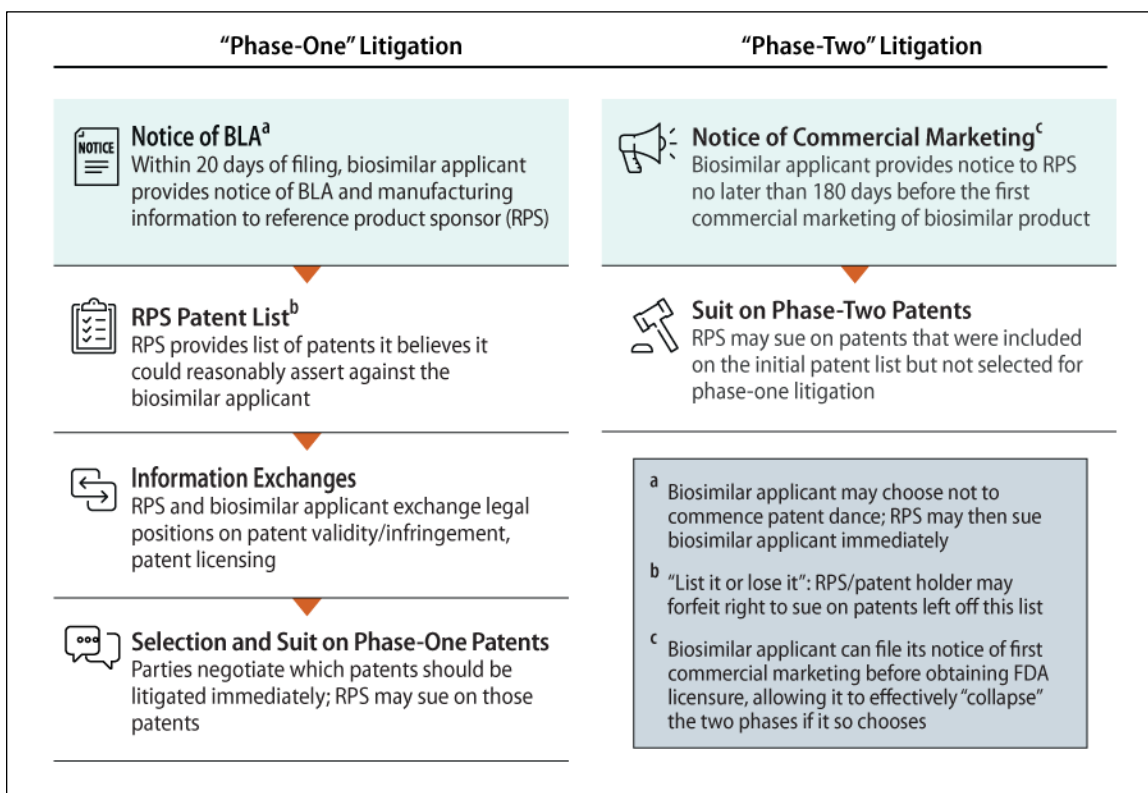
“Phase-One” Litigation

NOTICE

Notice of BLA$^a$
Within 20 days of filing, biosimilar applicant provides notice of BLA and manufacturing information to reference product sponsor (RPS)

RPS Patent List$^b$
RPS provides list of patents it believes it could reasonably assert against the biosimilar applicant

Information Exchanges
RPS and biosimilar applicant exchange legal positions on patent validity/infringement, patent licensing

Selection and Suit on Phase-One Patents
Parties negotiate which patents should be litigated immediately; RPS may sue on those patents

“Phase-Two” Litigation

Notice of Commercial Marketing$^c$
Biosimilar applicant provides notice to RPS no later than 180 days before the first commercial marketing of biosimilar product

Suit on Phase-Two Patents
RPS may sue on patents that were included on the initial patent list but not selected for phase-one litigation

a Biosimilar applicant may choose not to commence patent dance; RPS may then sue biosimilar applicant immediately

b “List it or lose it”: RPS/patent holder may forfeit right to sue on patents left off this list

c Biosimilar applicant can file its notice of first commercial marketing before obtaining FDA licensure, allowing it to effectively “collapse” the two phases if it so chooses